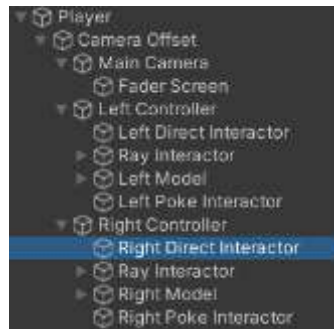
Player
Camera Offset
Main Camera
Fader Screen
Left Controller
Left Direct Interactor
Ray Interactor
Left Model
Left Poke Interactor
Right Controller
Right Direct Interactor
Ray Interactor
Right Model
Right Poke Interactor